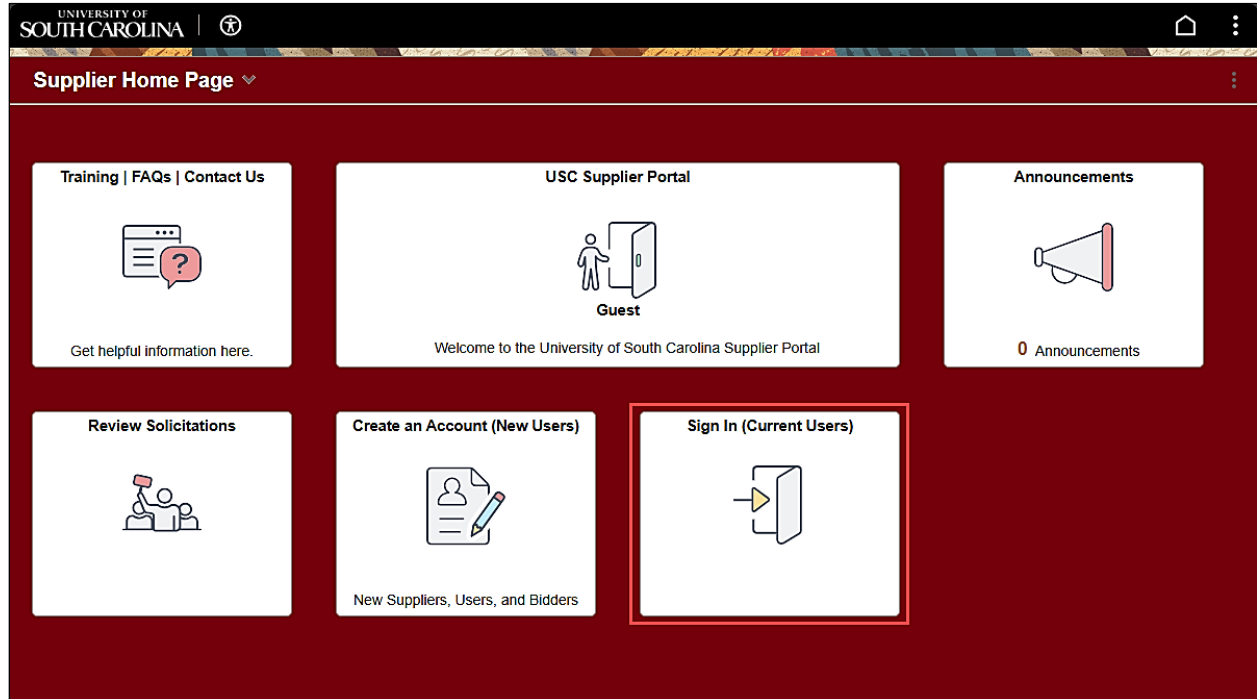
UNIVERSITY OF SOUTH CAROLINA

Supplier Home Page

Training | FAQs | Contact Us

Get helpful information here.

USC Supplier Portal

Guest

Welcome to the University of South Carolina Supplier Portal

Announcements

0 Announcements

Review Solicitations

Create an Account (New Users)

New Suppliers, Users, and Bidders

Sign In (Current Users)